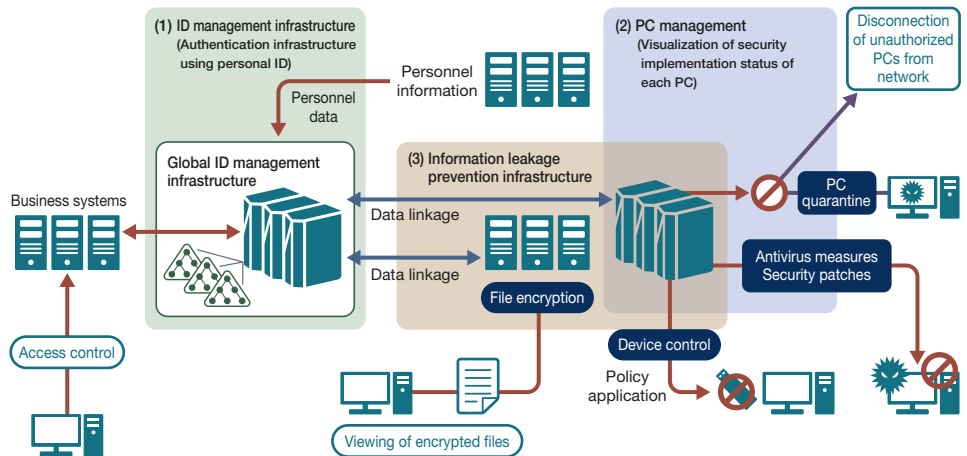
(1) ID management infrastructure
(Authentication infrastructure using personal ID)

(2) PC management
(Visualization of security implementation status of each PC)

Disconnection of unauthorized PCs from network

Personnel information

Personnel data

Global ID management infrastructure

(3) Information leakage prevention infrastructure

Business systems

Data linkage

Data linkage

PC quarantine

Antivirus measures
Security patches

File encryption

Device control

Access control

Policy application

Viewing of encrypted files